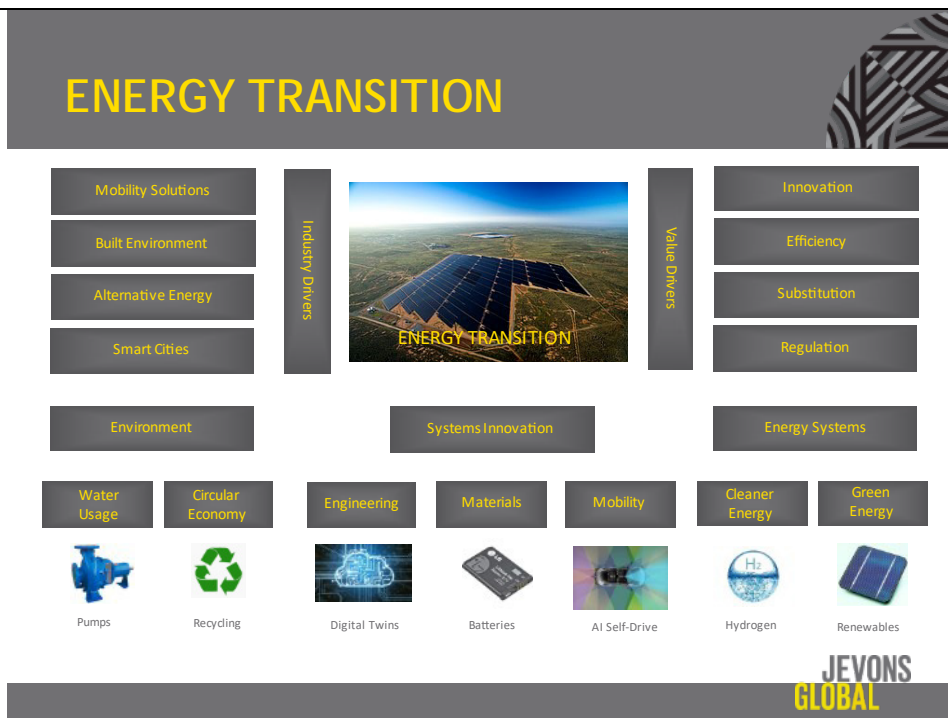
ENERGY TRANSITION

Mobility Solutions

Built Environment

Alternative Energy

Smart Cities

Industry Drivers

ENERGY TRANSITION

Value Drivers

Innovation

Efficiency

Substitution

Regulation

Environment

Systems Innovation

Energy Systems

Water Usage

Circular Economy

Engineering

Materials

Mobility

Cleaner Energy

Green Energy

Pumps

Recycling

Digital Twins

Batteries

AI Self-Drive

$H_2$

Hydrogen

Renewables

JEVONS GLOBAL